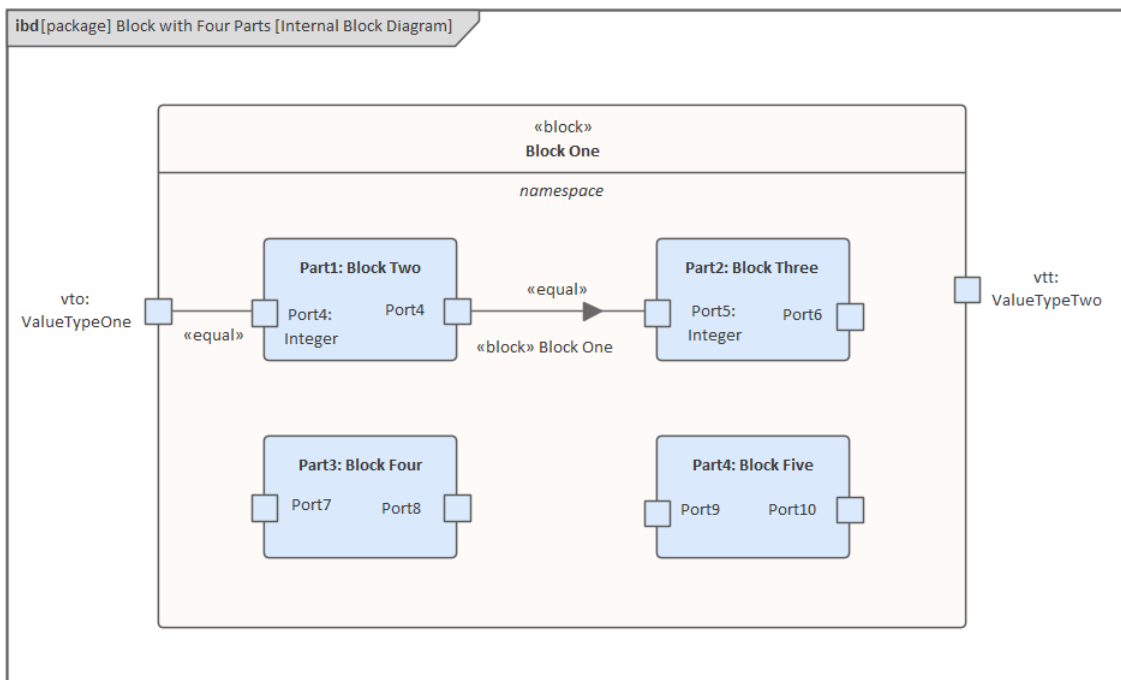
ibd[package] Block with Four Parts [Internal Block Diagram]

«block»
Block One

namespace

vto:
ValueTypeOne

«equal»

Part1: Block Two

Port4:
Integer

Port4

«equal»

«block» Block One

Part2: Block Three

Port5:
Integer

Port6

vtt:
ValueTypeTwo

Part3: Block Four

Port7

Port8

Part4: Block Five

Port9

Port10